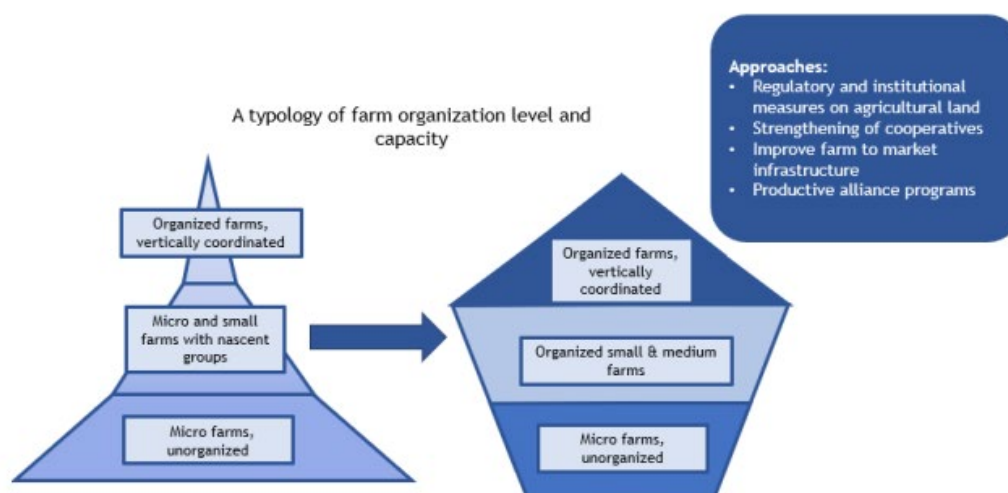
A typology of farm organization level and capacity

Organized farms, vertically coordinated

Micro and small farms with nascent groups

Micro farms, unorganized

Organized farms, vertically coordinated

Organized small & medium farms

Micro farms, unorganized

Approaches:
- Regulatory and institutional measures on agricultural land
- Strengthening of cooperatives
- Improve farm to market infrastructure
- Productive alliance programs